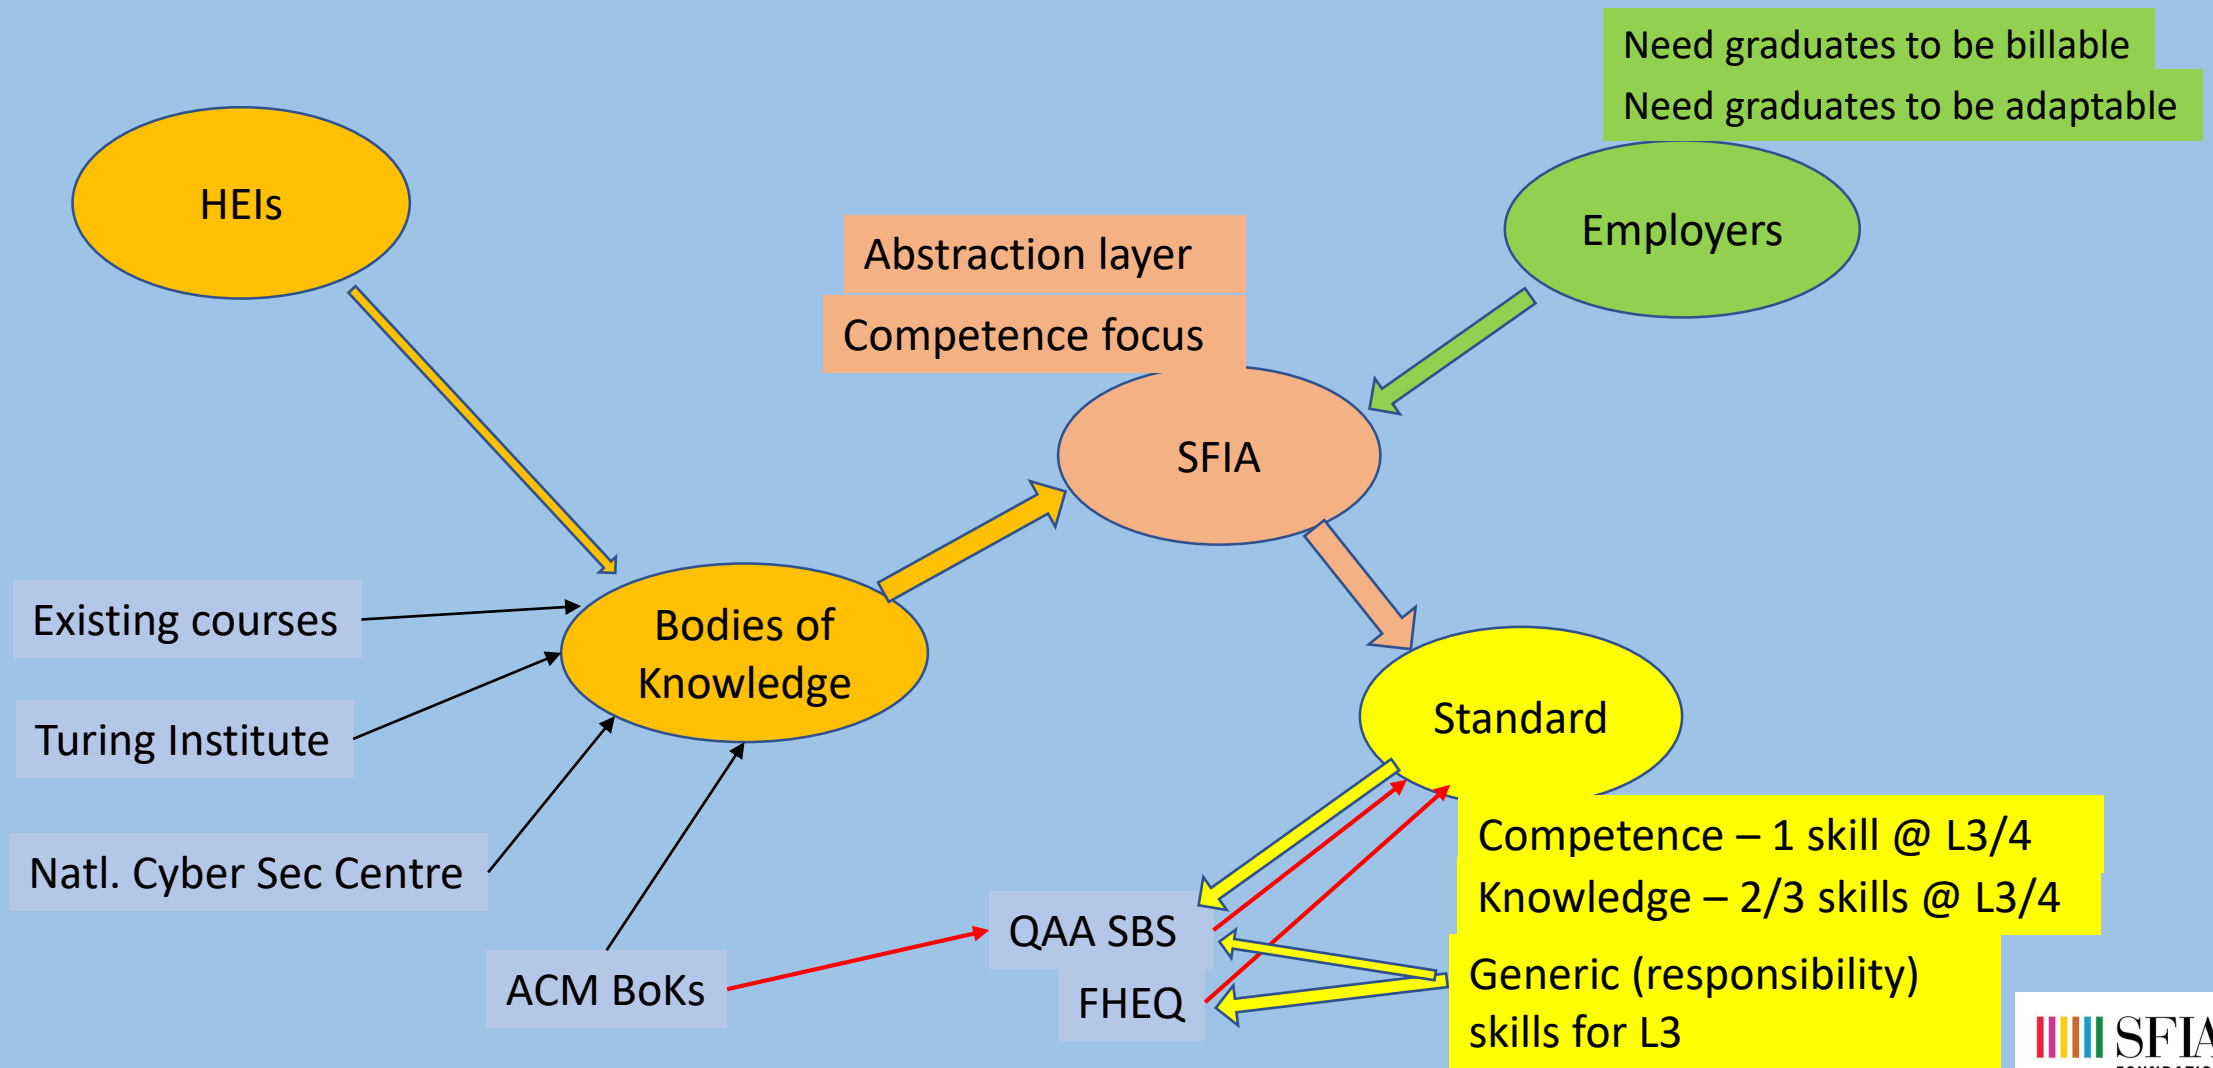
Need graduates to be billable
Need graduates to be adaptable

HEIs

Abstraction layer
Competence focus

Employers

SFIA

Existing courses

Bodies of Knowledge

Turing Institute

Standard

Natl. Cyber Sec Centre

Competence – 1 skill @ L3/4
Knowledge – 2/3 skills @ L3/4

QAA SBS

ACM BoKs

FHEQ

Generic (responsibility) skills for L3

SFIA